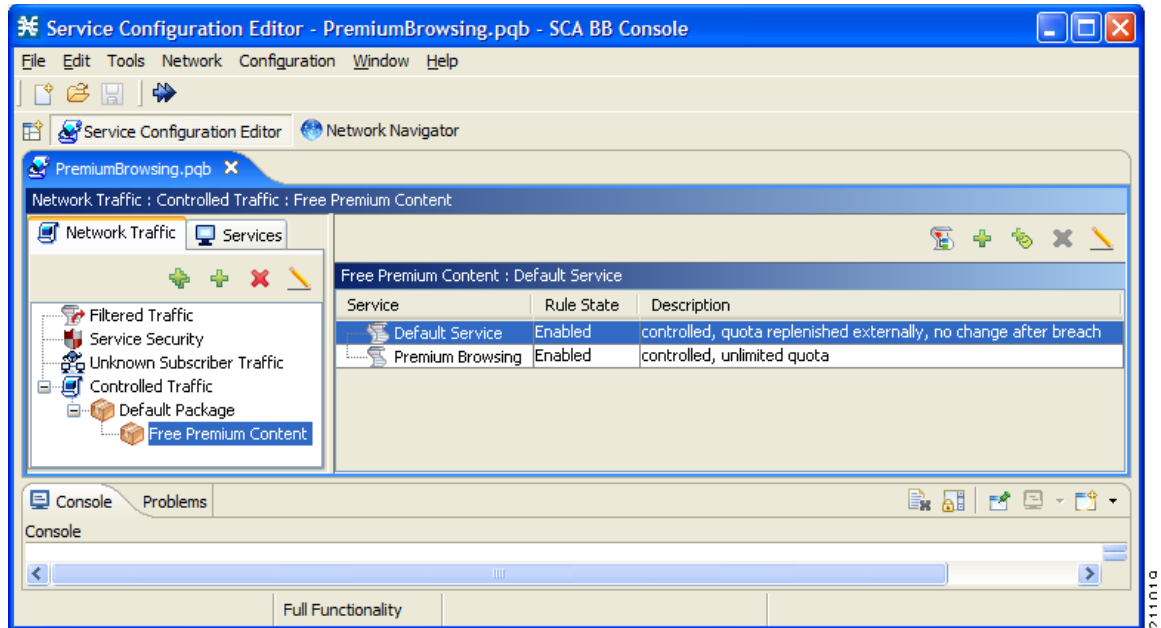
Service Configuration Editor - PremiumBrowsing.pqb - SCA BB Console

File Edit Tools Network Configuration Window Help

Service Configuration Editor Network Navigator

PremiumBrowsing.pqb

Network Traffic : Controlled Traffic : Free Premium Content

Network Traffic Services

Filtered Traffic
Service Security
Unknown Subscriber Traffic
Controlled Traffic
Default Package
Free Premium Content

Free Premium Content : Default Service

| Service | Rule State | Description |
|---|---|---|
| Default Service | Enabled | controlled, quota replenished externally, no change after breach |
| Premium Browsing | Enabled | controlled, unlimited quota |

Console Problems

Console

Full Functionality

211019